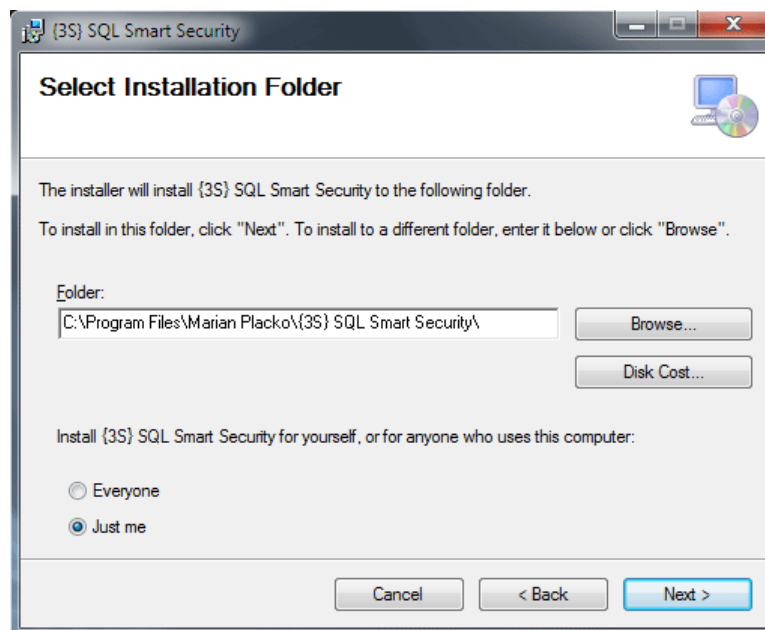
{3S} SQL Smart Security

Select Installation Folder

The installer will install {3S} SQL Smart Security to the following folder.

To install in this folder, click "Next". To install to a different folder, enter it below or click "Browse".

Folder:

C:\Program Files\Marian Placko\{3S} SQL Smart Security\

Browse...

Disk Cost...

Install {3S} SQL Smart Security for yourself, or for anyone who uses this computer:

Everyone

Just me

Cancel

< Back

Next >